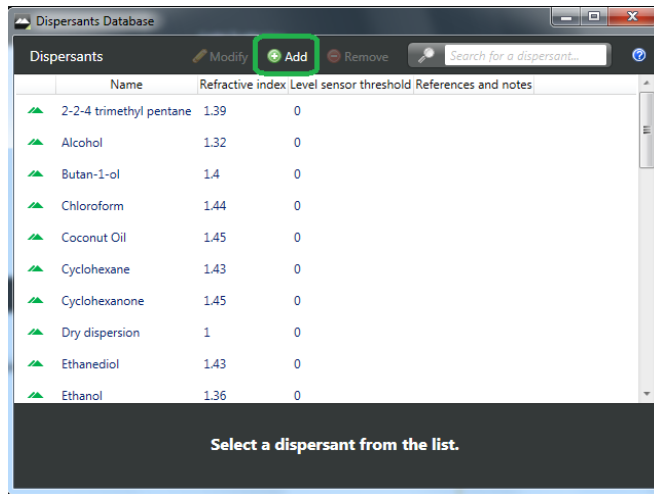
Dispersants Database

Dispersants

Modify

Add

Remove

Search for a dispersant...

| Name | Refractive index | Level sensor threshold | References and notes |
|---|---|---|---|
| 2-2-4 trimethyl pentane | 1.39 | 0 | |
| Alcohol | 1.32 | 0 | |
| Butan-1-ol | 1.4 | 0 | |
| Chloroform | 1.44 | 0 | |
| Coconut Oil | 1.45 | 0 | |
| Cyclohexane | 1.43 | 0 | |
| Cyclohexanone | 1.45 | 0 | |
| Dry dispersion | 1 | 0 | |
| Ethanediol | 1.43 | 0 | |
| Ethanol | 1.36 | 0 | |

Select a dispersant from the list.